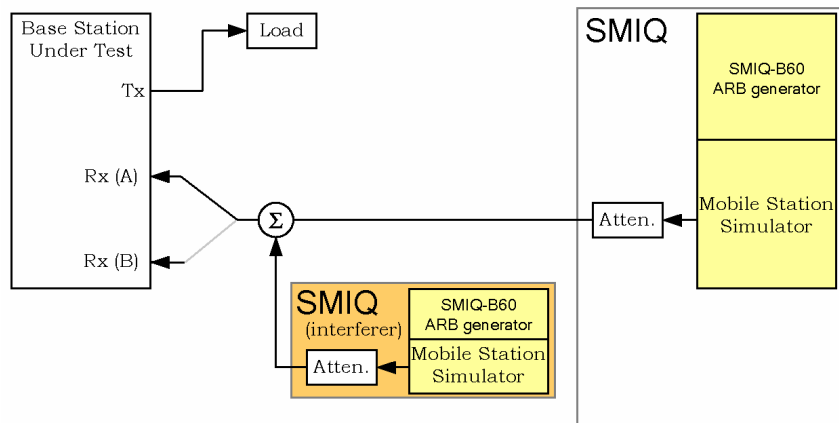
Base Station Under Test

Tx

Rx (A)

Rx (B)

Load

$\Sigma$

SMIQ

SMIQ-B60 ARB generator

Mobile Station Simulator

Atten.

SMIQ (interferer)

SMIQ-B60 ARB generator

Mobile Station Simulator

Atten.